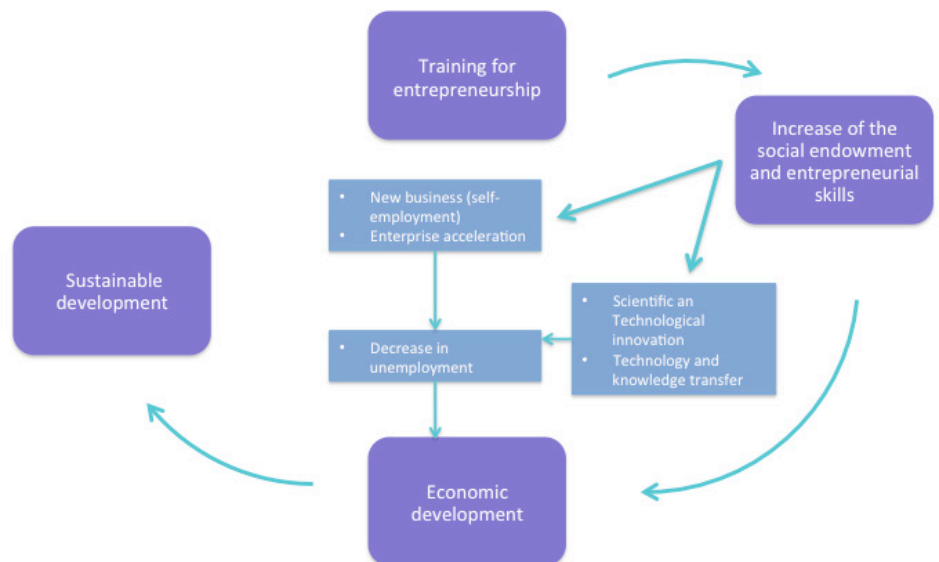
Training for entrepreneurship

Increase of the social endowment and entrepreneurial skills

- New business (self-employment)
- Enterprise acceleration

Sustainable development

- Scientific an Technological innovation
- Technology and knowledge transfer

- Decrease in unemployment

Economic development